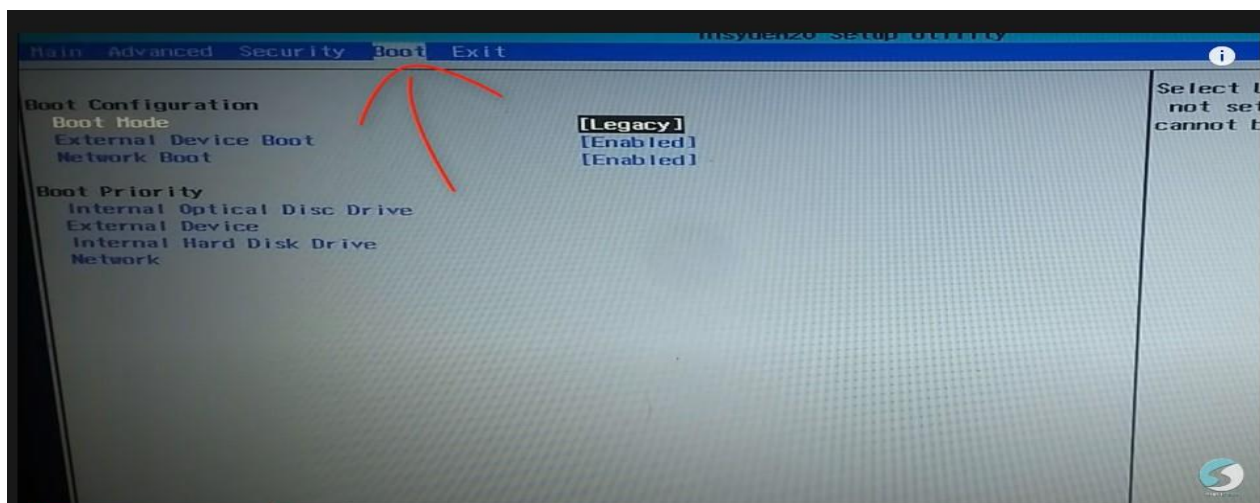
InsydeH20 Setup Utility

Main Advanced Security Boot Exit

Boot Configuration
Boot Mode [Legacy]
External Device Boot [Enabled]
Network Boot [Enabled]

Boot Priority
Internal Optical Disc Drive
External Device
Internal Hard Disk Drive
Network

Select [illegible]
not se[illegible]
cannot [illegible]